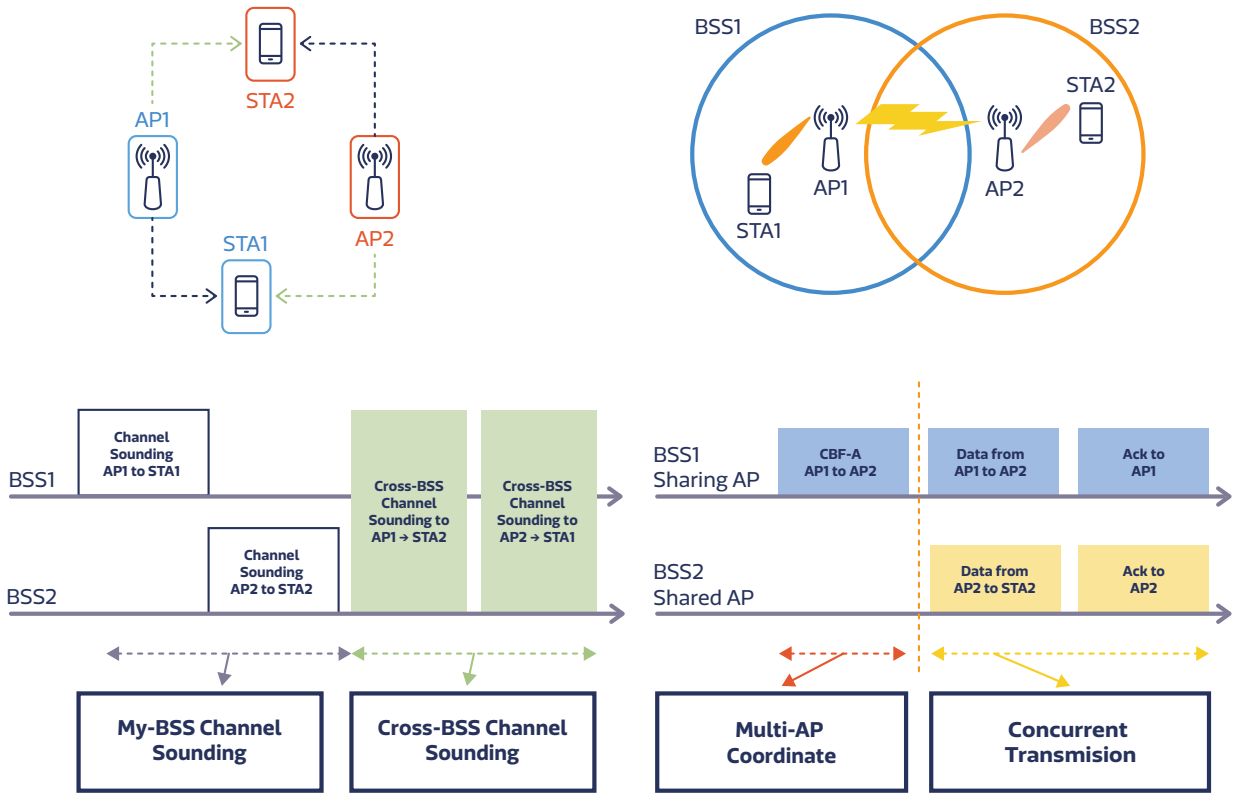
STA2

AP1

AP2

STA1

BSS1

BSS2

STA2

AP1

AP2

STA1

BSS1

Channel Sounding AP1 to STA1

Cross-BSS Channel Sounding to AP1 → STA2

Cross-BSS Channel Sounding to AP2 → STA1

BSS2

Channel Sounding AP2 to STA2

My-BSS Channel Sounding

Cross-BSS Channel Sounding

BSS1 Sharing AP

CBF-A AP1 to AP2

Data from AP1 to AP2

Ack to AP1

BSS2 Shared AP

Data from AP2 to STA2

Ack to AP2

Multi-AP Coordinate

Concurrent Transmision